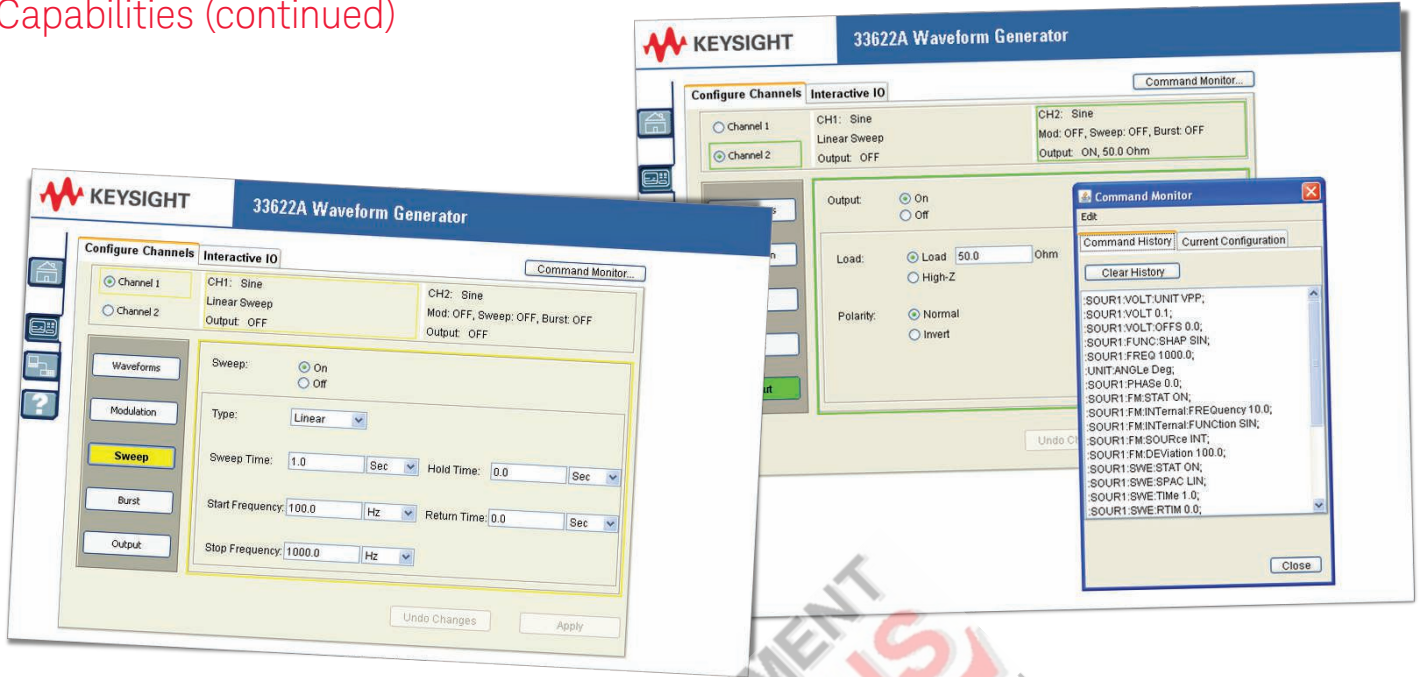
Capabilities (continued)

KEYSIGHT 33622A Waveform Generator

Command Monitor...

Configure Channels Interactive IO

Channel 1
Channel 2

CH1: Sine
Linear Sweep
Output: OFF

CH2: Sine
Mod: OFF, Sweep: OFF, Burst: OFF
Output: ON, 50.0 Ohm

Output: On Off

Load: Load 50.0 Ohm
High-Z

Polarity: Normal
Invert

Undo Ch

Command Monitor
Edit
Command History Current Configuration
Clear History

:SOUR1:VOLT:UNIT VPP;
:SOUR1:VOLT 0.1;
:SOUR1:VOLT:OFFS 0.0;
:SOUR1:FUNC:SHAP SIN;
:SOUR1:FREQ 1000.0;
:UNIT:ANGLe Deg;
:SOUR1:PHASe 0.0;
:SOUR1:FM:STAT ON;
:SOUR1:FM:INTernal:FREQuency 10.0;
:SOUR1:FM:INTernal:FUNCtion SIN;
:SOUR1:FM:SOURce INT;
:SOUR1:FM:DEViation 100.0;
:SOUR1:SWE:STAT ON;
:SOUR1:SWE:SPAC LIN;
:SOUR1:SWE:TIMe 1.0;
:SOUR1:SWE:RTIM 0.0;

Close

KEYSIGHT 33622A Waveform Generator

Configure Channels Interactive IO

Command Monitor...

Channel 1
Channel 2

CH1: Sine
Linear Sweep
Output: OFF

CH2: Sine
Mod: OFF, Sweep: OFF, Burst: OFF
Output: OFF

Waveforms
Modulation
Sweep
Burst
Output

Sweep: On Off

Type: Linear

Sweep Time: 1.0 Sec Hold Time: 0.0 Sec

Start Frequency: 100.0 Hz Return Time: 0.0 Sec

Stop Frequency: 1000.0 Hz

Undo Changes Apply